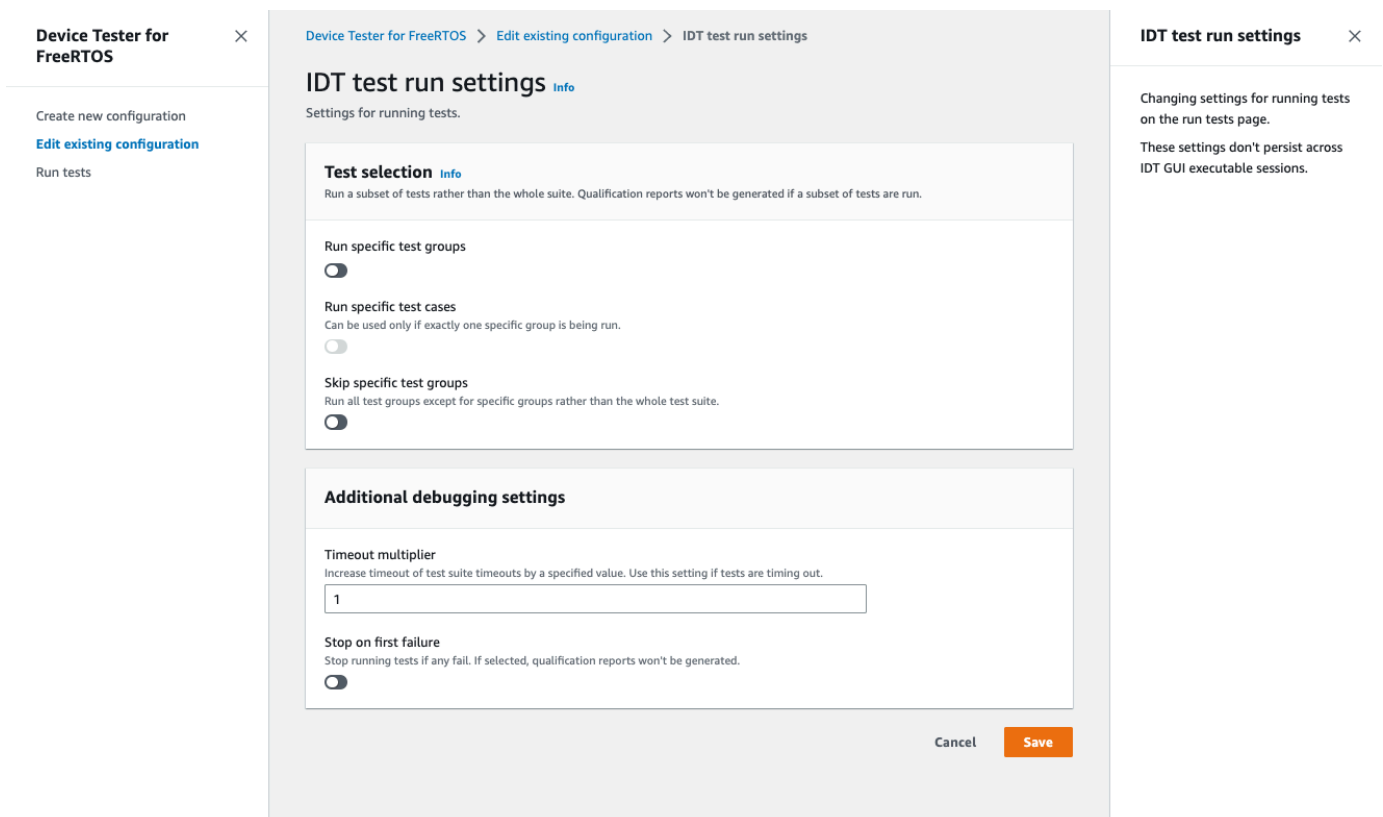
Device Tester for FreeRTOS ×

Create new configuration
Edit existing configuration
Run tests

Device Tester for FreeRTOS > Edit existing configuration > IDT test run settings

IDT test run settings Info

Settings for running tests.

Test selection Info

Run a subset of tests rather than the whole suite. Qualification reports won't be generated if a subset of tests are run.

Run specific test groups

Run specific test cases

Can be used only if exactly one specific group is being run.

Skip specific test groups

Run all test groups except for specific groups rather than the whole test suite.

Additional debugging settings

Timeout multiplier

Increase timeout of test suite timeouts by a specified value. Use this setting if tests are timing out.

1

Stop on first failure

Stop running tests if any fail. If selected, qualification reports won't be generated.

Cancel Save

IDT test run settings ×

Changing settings for running tests on the run tests page.

These settings don't persist across IDT GUI executable sessions.